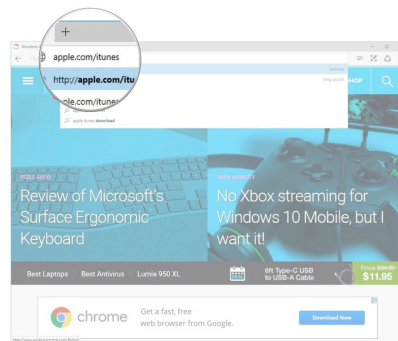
+

apple.com/itunes

http://apple.com/itu

ple.com/itunes

apple itunes download

HOP

Review of Microsoft's Surface Ergonomic Keyboard

No Xbox streaming for Windows 10 Mobile, but I want it!

Best Laptops

Best Antivirus

Lumia 950 XL

6ft Type-C USB to USB-A Cable

$11.95

chrome

Get a fast, free web browser from Google.

Download Now